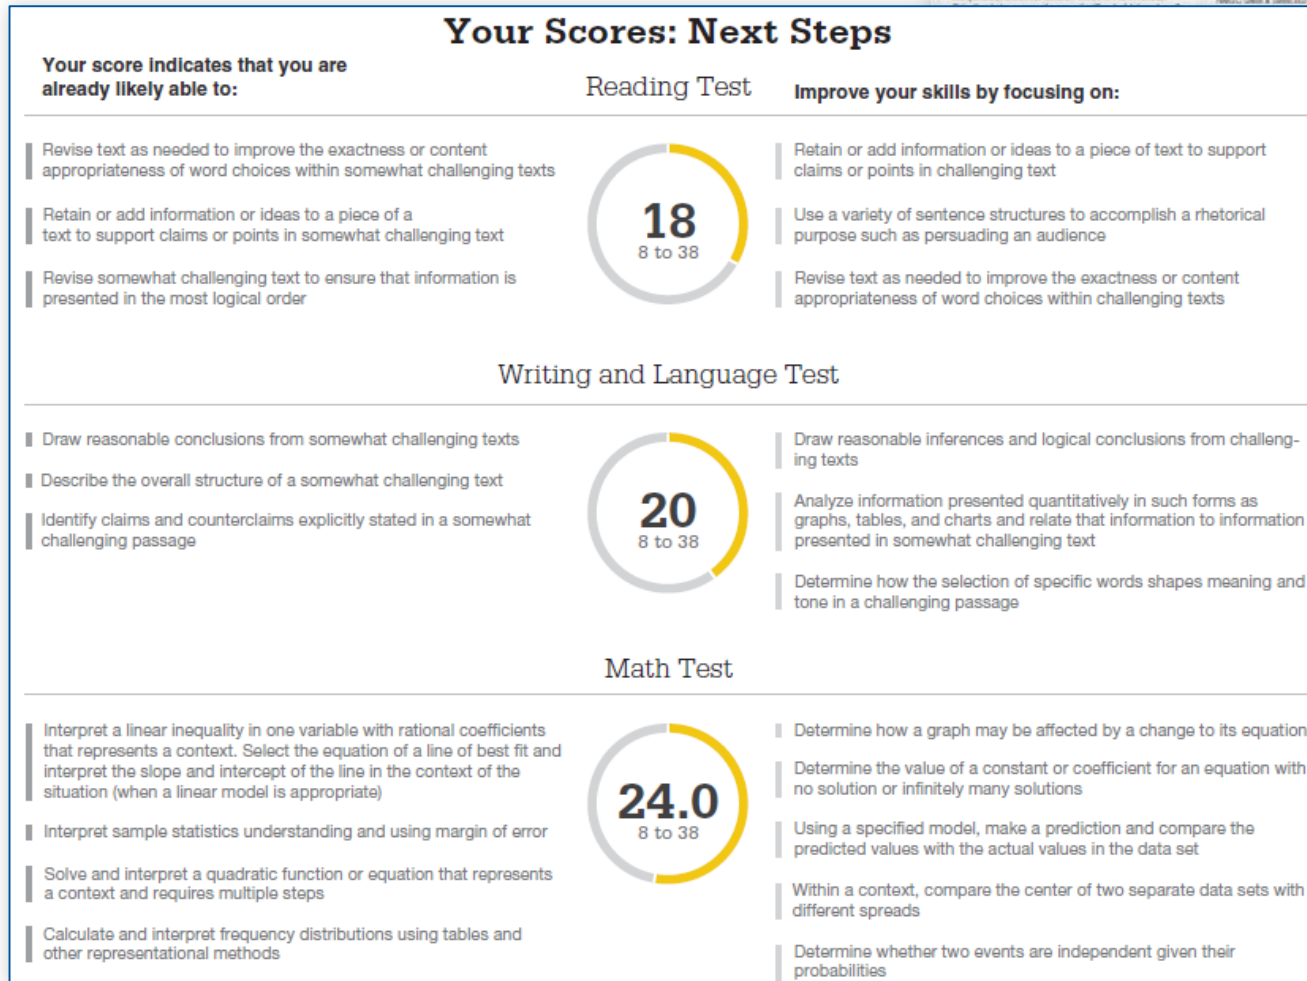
Your Scores: Next Steps

Your score indicates that you are already likely able to:

Reading Test

Improve your skills by focusing on:

Revise text as needed to improve the exactness or content appropriateness of word choices within somewhat challenging texts

Retain or add information or ideas to a piece of a text to support claims or points in somewhat challenging text

Revise somewhat challenging text to ensure that information is presented in the most logical order

18
8 to 38

Retain or add information or ideas to a piece of text to support claims or points in challenging text

Use a variety of sentence structures to accomplish a rhetorical purpose such as persuading an audience

Revise text as needed to improve the exactness or content appropriateness of word choices within challenging texts

Writing and Language Test

Draw reasonable conclusions from somewhat challenging texts

Describe the overall structure of a somewhat challenging text

Identify claims and counterclaims explicitly stated in a somewhat challenging passage

20
8 to 38

Draw reasonable inferences and logical conclusions from challenging texts

Analyze information presented quantitatively in such forms as graphs, tables, and charts and relate that information to information presented in somewhat challenging text

Determine how the selection of specific words shapes meaning and tone in a challenging passage

Math Test

Interpret a linear inequality in one variable with rational coefficients that represents a context. Select the equation of a line of best fit and interpret the slope and intercept of the line in the context of the situation (when a linear model is appropriate)

Interpret sample statistics understanding and using margin of error

Solve and interpret a quadratic function or equation that represents a context and requires multiple steps

Calculate and interpret frequency distributions using tables and other representational methods

24.0
8 to 38

Determine how a graph may be affected by a change to its equation

Determine the value of a constant or coefficient for an equation with no solution or infinitely many solutions

Using a specified model, make a prediction and compare the predicted values with the actual values in the data set

Within a context, compare the center of two separate data sets with different spreads

Determine whether two events are independent given their probabilities